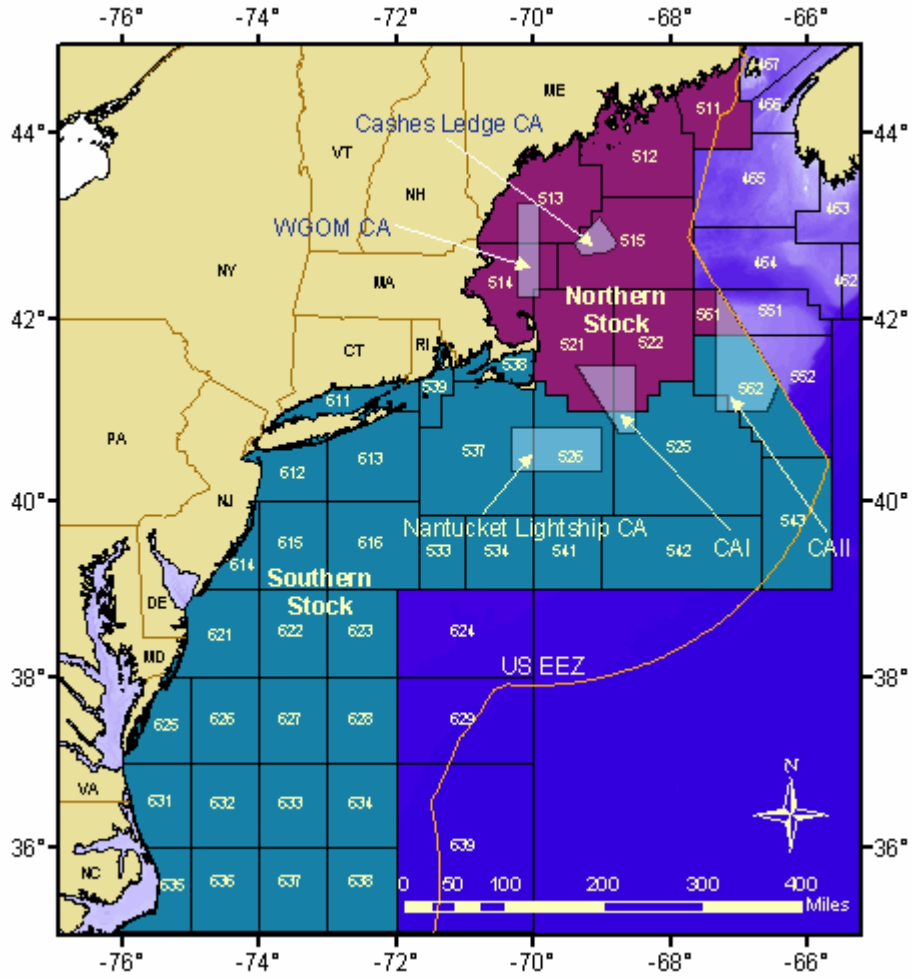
-76° -74° -72° -70° -68° -66°

44° 42° 40° 38° 36°

ME
VT
NH
NY
MA
CT
RI
PA
NJ
DE
MD
VA
NC

Cashes Ledge CA
WGOM CA
Northern Stock
Southern Stock
Nantucket Lightship CA
CAI
CAII
US EEZ

467
466
511
512
465
463
513
515
464
462
514
561
551
521
522
538
539
562
552
611
537
526
525
612
613
543
615
616
533
534
541
542
614
621
622
623
624
625
626
627
628
629
631
632
633
634
639
635
636
637
638

N

0 50 100 200 300 400 Miles

-76° -74° -72° -70° -68° -66°